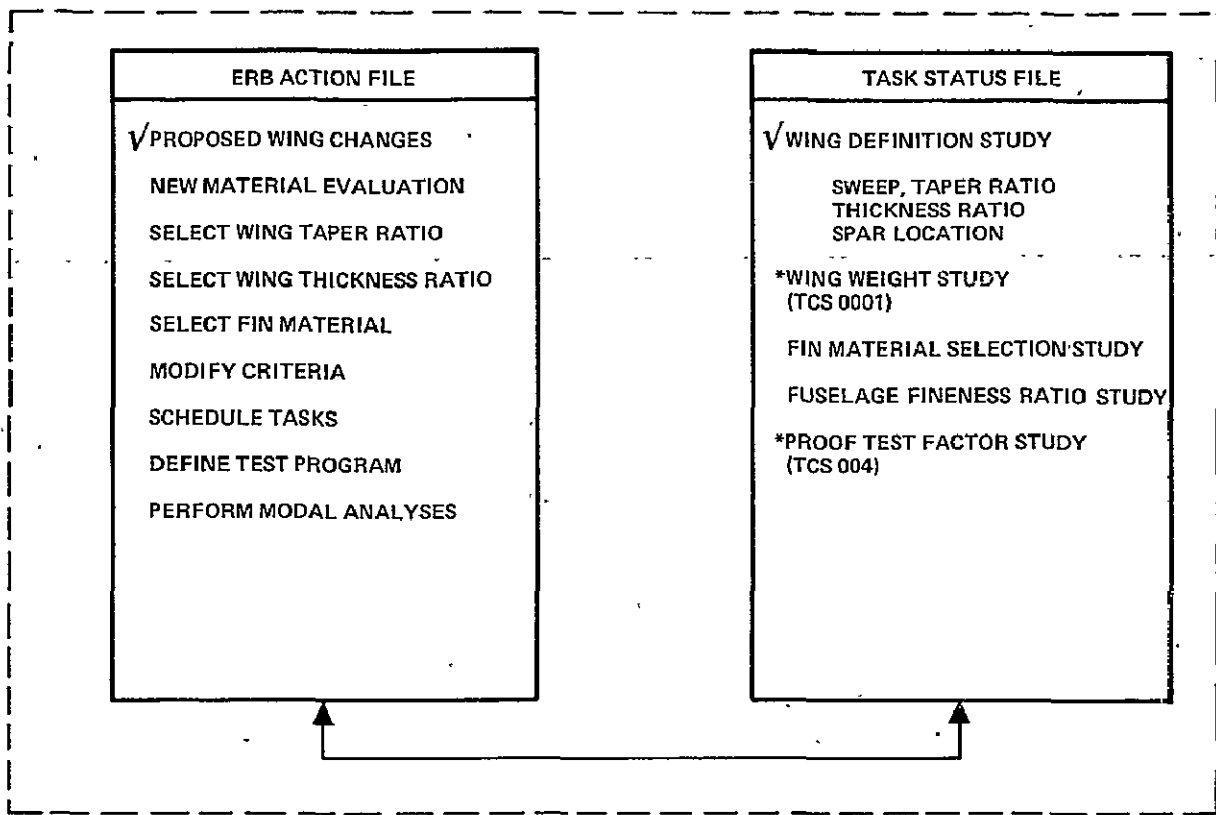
ERB ACTION FILE

√PROPOSED WING CHANGES

NEW MATERIAL EVALUATION

SELECT WING TAPER RATIO

SELECT WING THICKNESS RATIO

SELECT FIN MATERIAL

MODIFY CRITERIA

SCHEDULE TASKS

DEFINE TEST PROGRAM

PERFORM MODAL ANALYSES

TASK STATUS FILE

√WING DEFINITION STUDY

SWEEP, TAPER RATIO
THICKNESS RATIO
SPAR LOCATION

*WING WEIGHT STUDY
(TCS 0001)

FIN MATERIAL SELECTION STUDY

FUSELAGE FINENESS RATIO STUDY

*PROOF TEST FACTOR STUDY
(TCS 004)